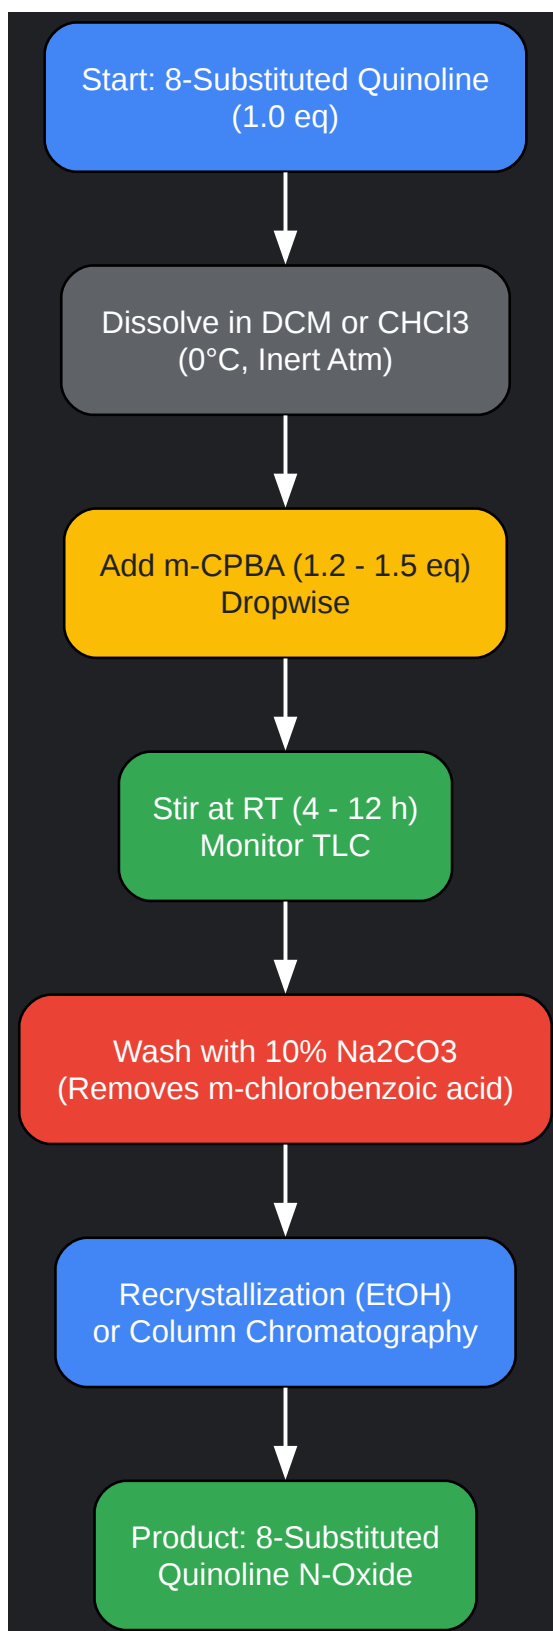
Start: 8-Substituted Quinoline (1.0 eq)

Dissolve in DCM or CHCl3 (0°C, Inert Atm)

Add m-CPBA (1.2 - 1.5 eq) Dropwise

Stir at RT (4 - 12 h) Monitor TLC

Wash with 10% Na2CO3 (Removes m-chlorobenzoic acid)

Recrystallization (EtOH) or Column Chromatography

Product: 8-Substituted Quinoline N-Oxide